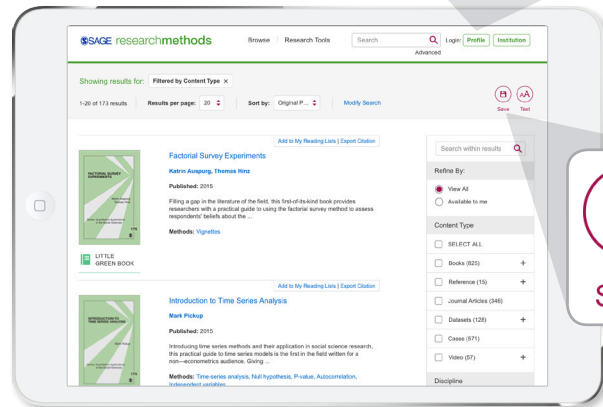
SAGE researchmethods

Browse | Research Tools

Search

Advanced

Login: Profile | Institution

Showing results for: Filtered by Content Type ×

1-20 of 173 results | Results per page: 20 | Sort by: Original P... | Modify Search

Save | Text

Add to My Reading Lists | Export Citation

FACTORIAL SURVEY EXPERIMENTS

Factorial Survey Experiments

Katrin Auspurg, Thomas Hinz

Published: 2015

Filling a gap in the literature of the field, this first-of-its-kind book provides researchers with a practical guide to using the factorial survey method to assess respondents' beliefs about the ...

Methods: Vignettes

LITTLE GREEN BOOK

Add to My Reading Lists | Export Citation

INTRODUCTION TO TIME SERIES ANALYSIS

Introduction to Time Series Analysis

Mark Pickup

Published: 2015

Introducing time series methods and their application in social science research, this practical guide to time series models is the first in the field written for a non—econometrics audience. Giving ...

Methods: Time-series analysis, Null hypothesis, P-value, Autocorrelation, Independent variables

Search within results

Refine By:

View All

Available to me

Content Type

SELECT ALL

Books (625) +

Reference (15) +

Journal Articles (346)

Datasets (128) +

Cases (571)

Video (57) +

Discipline

S